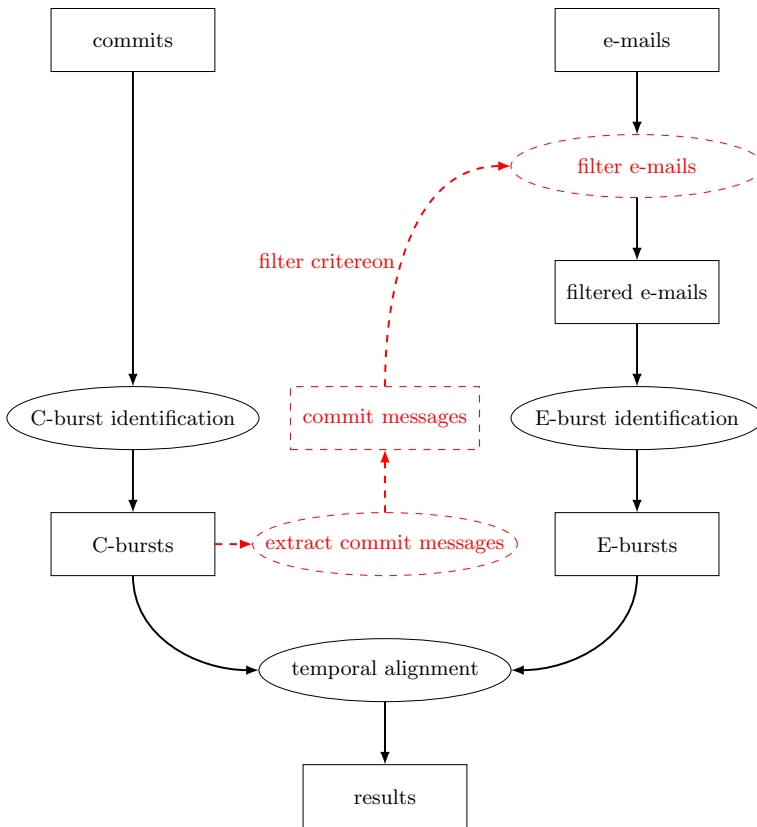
commits

e-mails

filter e-mails

filter critereon

filtered e-mails

C-burst identification

commit messages

E-burst identification

C-bursts

extract commit messages

E-bursts

temporal alignment

results